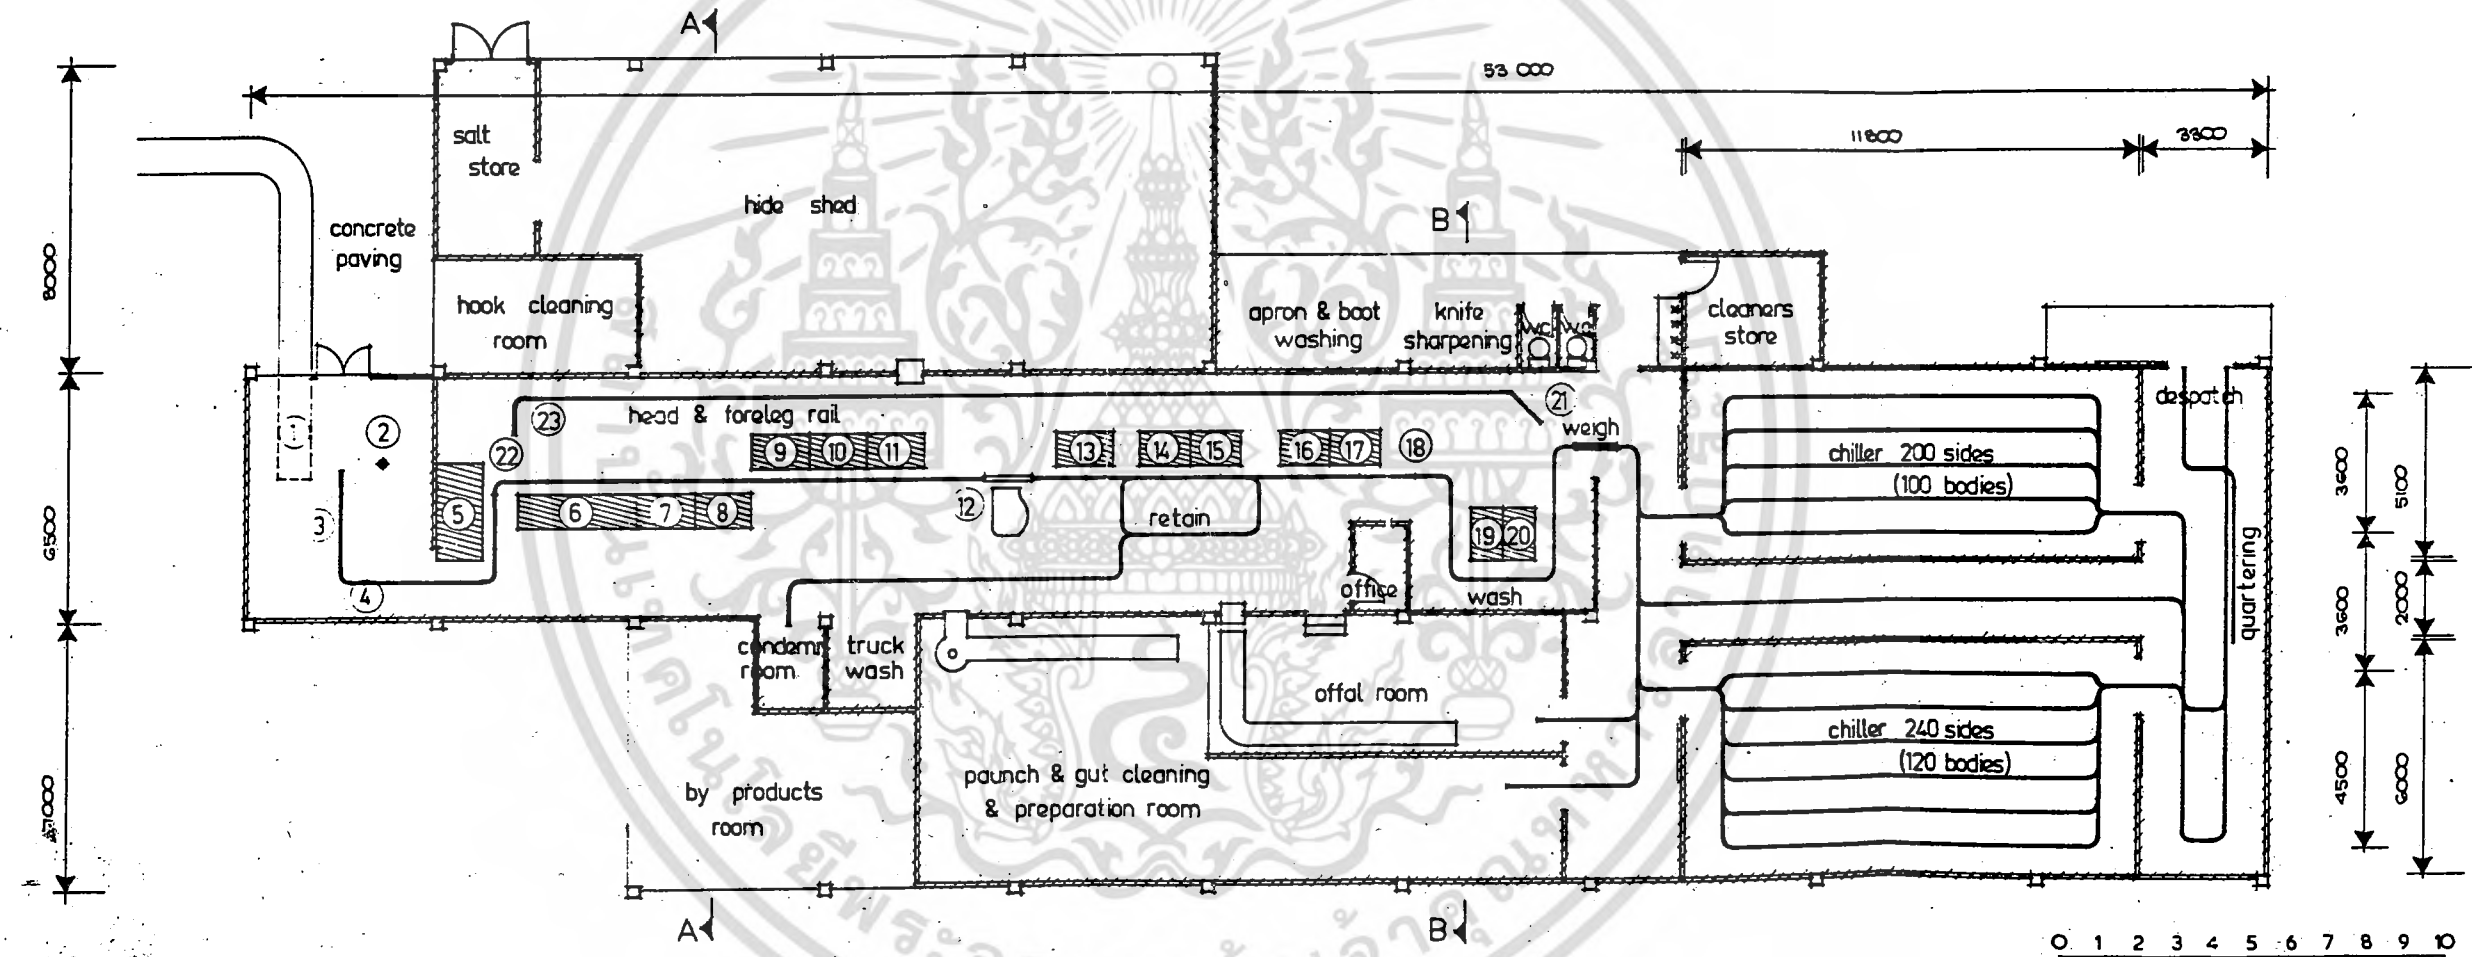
A

53 000

11800

3300

8000

6500

11000

salt store

hide shed

concrete paving

hook cleaning room

B

apron & boot washing

knife sharpening

WC

WC

cleaners store

despatch

head & foreleg rail

weigh

chiller 200 sides (100 bodies)

21

2

23

22

9

10

11

13

14

15

16

17

18

3

5

6

7

8

12

retain

19

20

4

office

wash

quartering

3600

3600

4500

5100

2000

6000

condemn room

truck wash

offal room

chiller 240 sides (120 bodies)

by products room

paunch & gut cleaning & preparation room

A

B

0 1 2 3 4 5 6 7 8 9 10